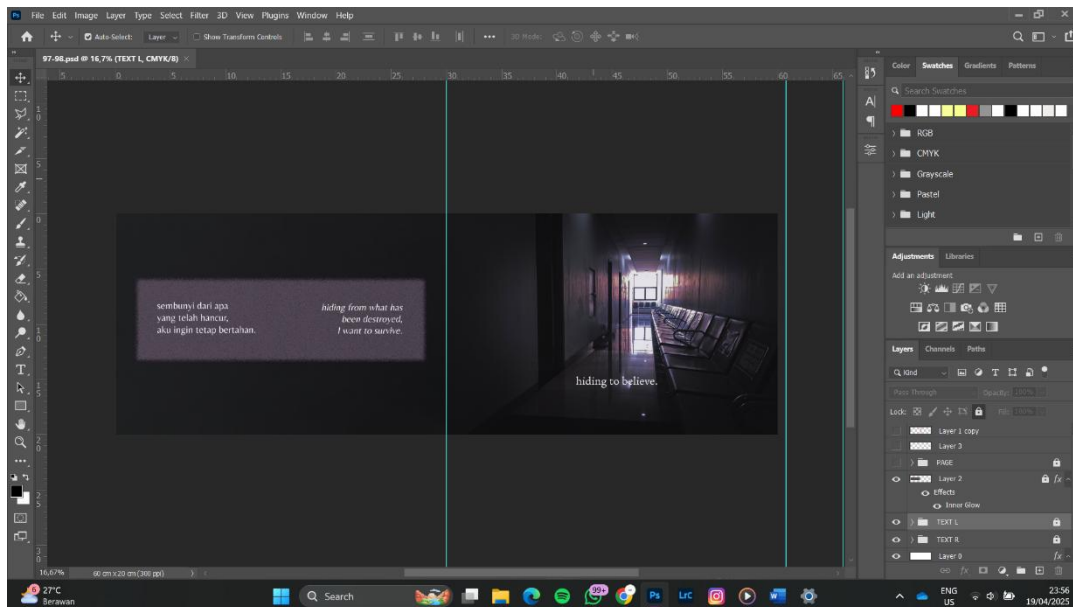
Ps File Edit Image Layer Type Select Filter 3D View Plugins Window Help

Auto-Select: Layer Show Transform Controls ••• 3D Mode:

97-98.psd @ 16,7% (TEXT L, CMYK/8)

5 0 5 10 15 20 25 30 35 40 45 50 55 60 65

sembunyi dari apa
yang telah hancur,
aku ingin tetap bertahan.

hiding from what has
been destroyed,
I want to survive.

hiding to believe.

Color Swatches Gradients Patterns

Search Swatches

RGB
CMYK
Grayscale
Pastel
Light

Adjustments Libraries

Add an adjustment

Layers Channels Paths

Kind

Pass Through Opacity: 100%

Lock: Fill: 100%

Layer 1 copy
Layer 3
PAGE
Layer 2
Effects
Inner Glow
TEXT L
TEXT R
Layer 0

16,67% 60 cm x 20 cm (300 ppi)

27°C
Berawan

Search

39+

ENG
US

23:56
19/04/2025